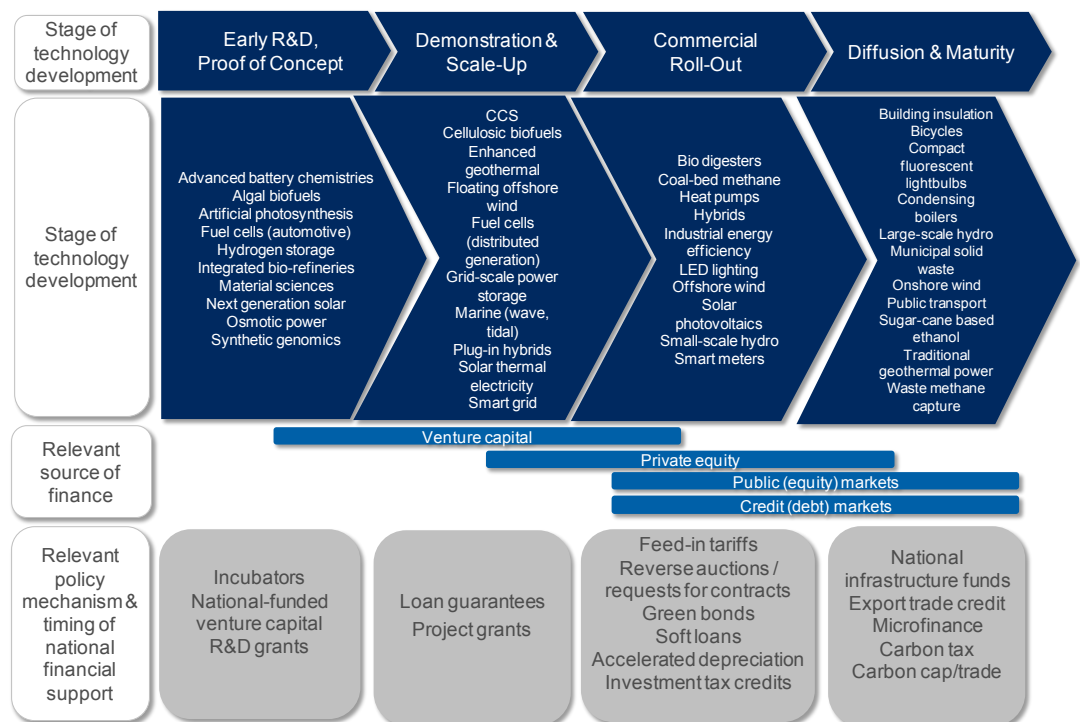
Stage of technology development

Early R&D, Proof of Concept

Demonstration & Scale-Up

Commercial Roll-Out

Diffusion & Maturity

Stage of technology development

Advanced battery chemistries
Algal biofuels
Artificial photosynthesis
Fuel cells (automotive)
Hydrogen storage
Integrated bio-refineries
Material sciences
Next generation solar
Osmotic power
Synthetic genomics

CCS
Cellulosic biofuels
Enhanced geothermal
Floating offshore wind
Fuel cells (distributed generation)
Grid-scale power storage
Marine (wave, tidal)
Plug-in hybrids
Solar thermal electricity
Smart grid

Bio digesters
Coal-bed methane
Heat pumps
Hybrids
Industrial energy efficiency
LED lighting
Offshore wind
Solar photovoltaics
Small-scale hydro
Smart meters

Building insulation
Bicycles
Compact fluorescent lightbulbs
Condensing boilers
Large-scale hydro
Municipal solid waste
Onshore wind
Public transport
Sugar-cane based ethanol
Traditional geothermal power
Waste methane capture

Relevant source of finance

Venture capital
Private equity
Public (equity) markets
Credit (debt) markets

Relevant policy mechanism & timing of national financial support

Incubators
National-funded venture capital
R&D grants

Loan guarantees
Project grants

Feed-in tariffs
Reverse auctions / requests for contracts
Green bonds
Soft loans
Accelerated depreciation
Investment tax credits

National infrastructure funds
Export trade credit
Microfinance
Carbon tax
Carbon cap/trade